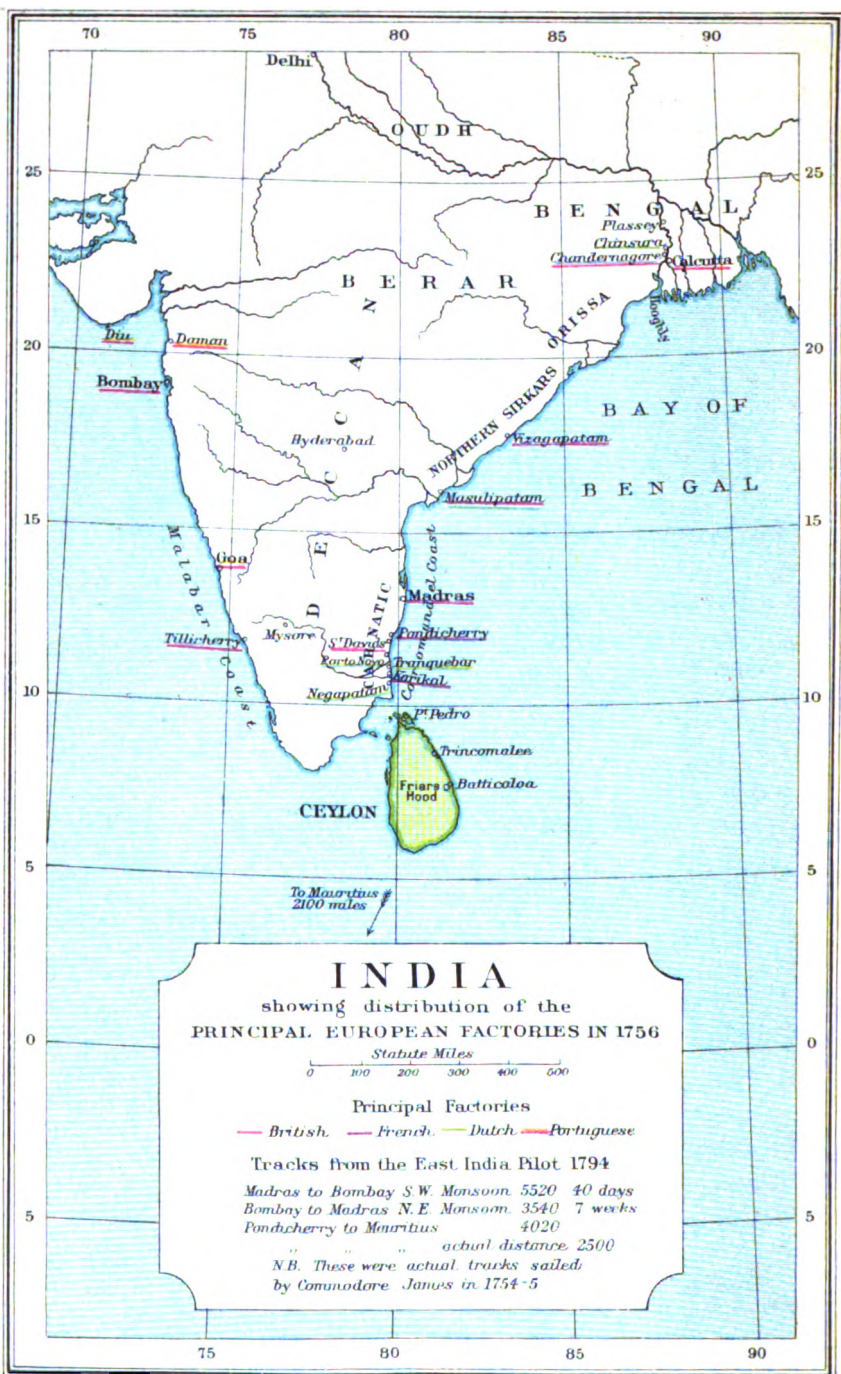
70 75 80 85 90

Delhi

OUDH

25 25

BENGAL

Plassey

Chinsura

Chandernagore

Calcutta

Hoogly

BERAR

ORISSA

Diu

Daman

20 20

Bombay

DECCAN

NORTHERN SIRKARS

BAY OF BENGAL

Hyderabad

Vizagapatam

Masulipatam

15 15

Malabar Coast

Goa

Coromandel Coast

CARNATIC

Madras

Mysore

St Davids

Pondicherry

Tillicherry

Porto Novo

Tranquebar

Karikal

10 10

Negapatam

Pt. Pedro

Trincomalee

Friars Hood

Batticoloa

CEYLON

5 5

To Mauritius 2100 miles

INDIA

showing distribution of the

PRINCIPAL EUROPEAN FACTORIES IN 1756

Statute Miles

0 100 200 300 400 500

0 0

Principal Factories

British French Dutch Portuguese

Tracks from the East India Pilot 1794

Madras to Bombay S.W. Monsoon 5520 40 days

Bombay to Madras N.E. Monsoon 3540 7 weeks

Pondicherry to Mauritius 4020

" " " actual distance 2500

N.B. These were actual tracks sailed by Commodore James in 1754-5

5 5

75 80 85 90